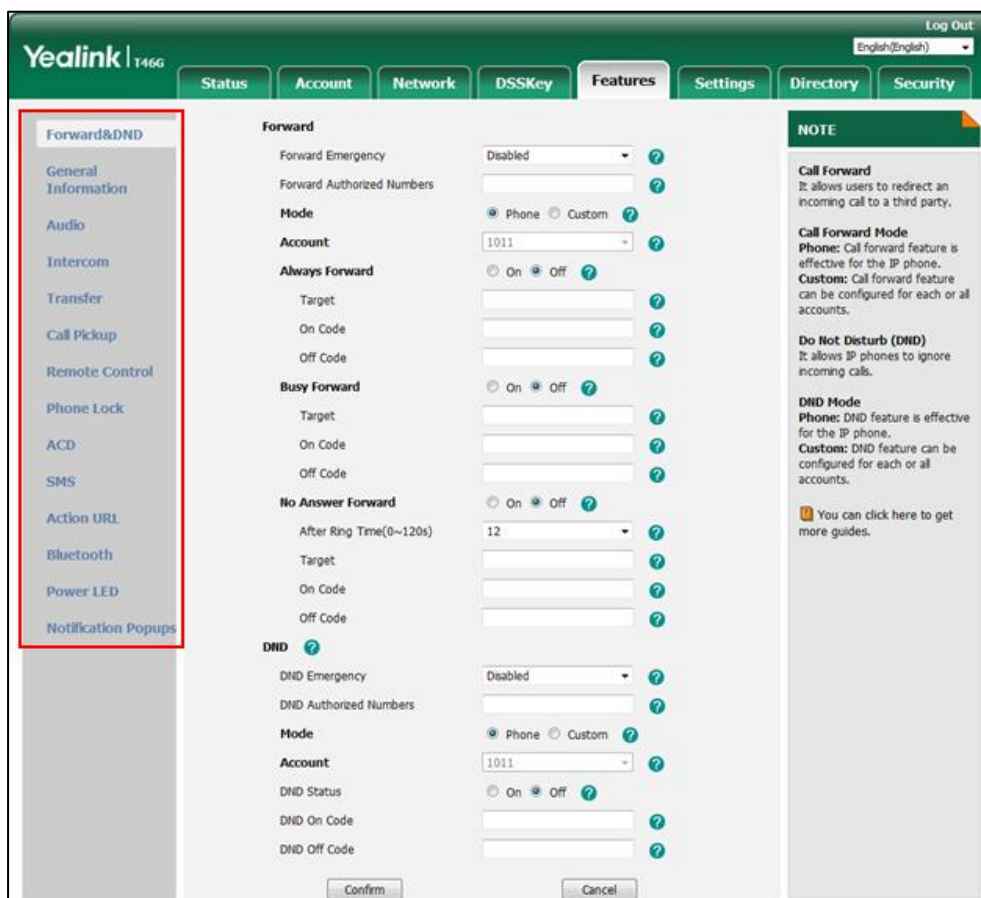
Log Out
English(English)

Yealink | T46G

Status
Account
Network
DSSKey
Features
Settings
Directory
Security

Forward&DND
General Information
Audio
Intercom
Transfer
Call Pickup
Remote Control
Phone Lock
ACD
SMS
Action URL
Bluetooth
Power LED
Notification Popups

Forward
Forward Emergency | Disabled
Forward Authorized Numbers
Mode | Phone Custom
Account | 1011
Always Forward | On Off
Target
On Code
Off Code
Busy Forward | On Off
Target
On Code
Off Code
No Answer Forward | On Off
After Ring Time(0~120s) | 12
Target
On Code
Off Code

DND
DND Emergency | Disabled
DND Authorized Numbers
Mode | Phone Custom
Account | 1011
DND Status | On Off
DND On Code
DND Off Code

Confirm
Cancel

NOTE

Call Forward
It allows users to redirect an incoming call to a third party.

Call Forward Mode
Phone: Call forward feature is effective for the IP phone.
Custom: Call forward feature can be configured for each or all accounts.

Do Not Disturb (DND)
It allows IP phones to ignore incoming calls.

DND Mode
Phone: DND feature is effective for the IP phone.
Custom: DND feature can be configured for each or all accounts.

You can click here to get more guides.